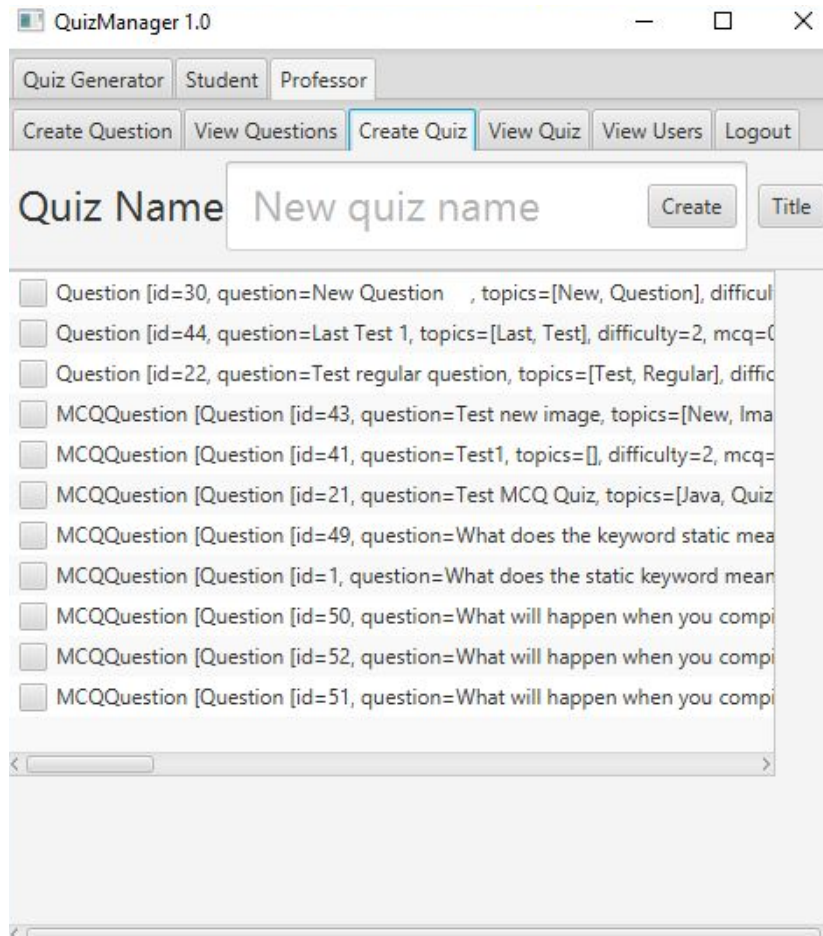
QuizManager 1.0

Quiz Generator | Student | Professor

Create Question | View Questions | Create Quiz | View Quiz | View Users | Logout

Quiz Name New quiz name Create Title

Question [id=30, question=New Question , topics=[New, Question], difficul

Question [id=44, question=Last Test 1, topics=[Last, Test], difficulty=2, mcq=(

Question [id=22, question=Test regular question, topics=[Test, Regular], diffic

MCQQuestion [Question [id=43, question=Test new image, topics=[New, Ima

MCQQuestion [Question [id=41, question=Test1, topics=[], difficulty=2, mcq=

MCQQuestion [Question [id=21, question=Test MCQ Quiz, topics=[Java, Quiz

MCQQuestion [Question [id=49, question=What does the keyword static mea

MCQQuestion [Question [id=1, question=What does the static keyword mean

MCQQuestion [Question [id=50, question=What will happen when you compi

MCQQuestion [Question [id=52, question=What will happen when you compi

MCQQuestion [Question [id=51, question=What will happen when you compi